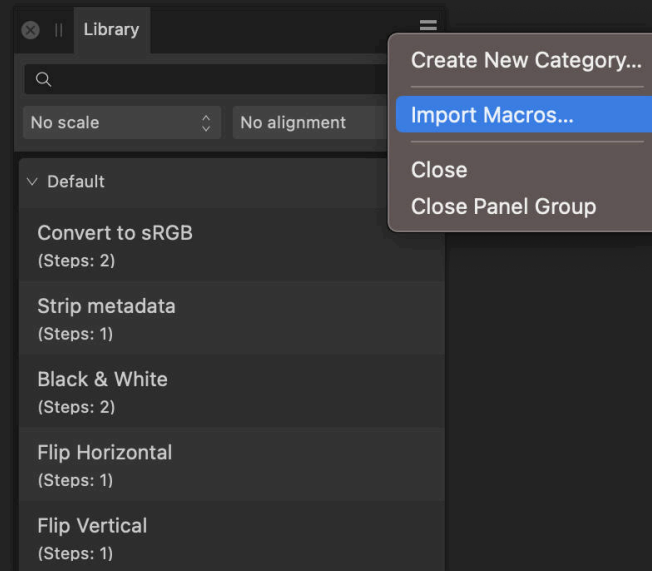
Library

No scale

No alignment

Default

Convert to sRGB
(Steps: 2)

Strip metadata
(Steps: 1)

Black & White
(Steps: 2)

Flip Horizontal
(Steps: 1)

Flip Vertical
(Steps: 1)

Create New Category...

Import Macros...

Close

Close Panel Group